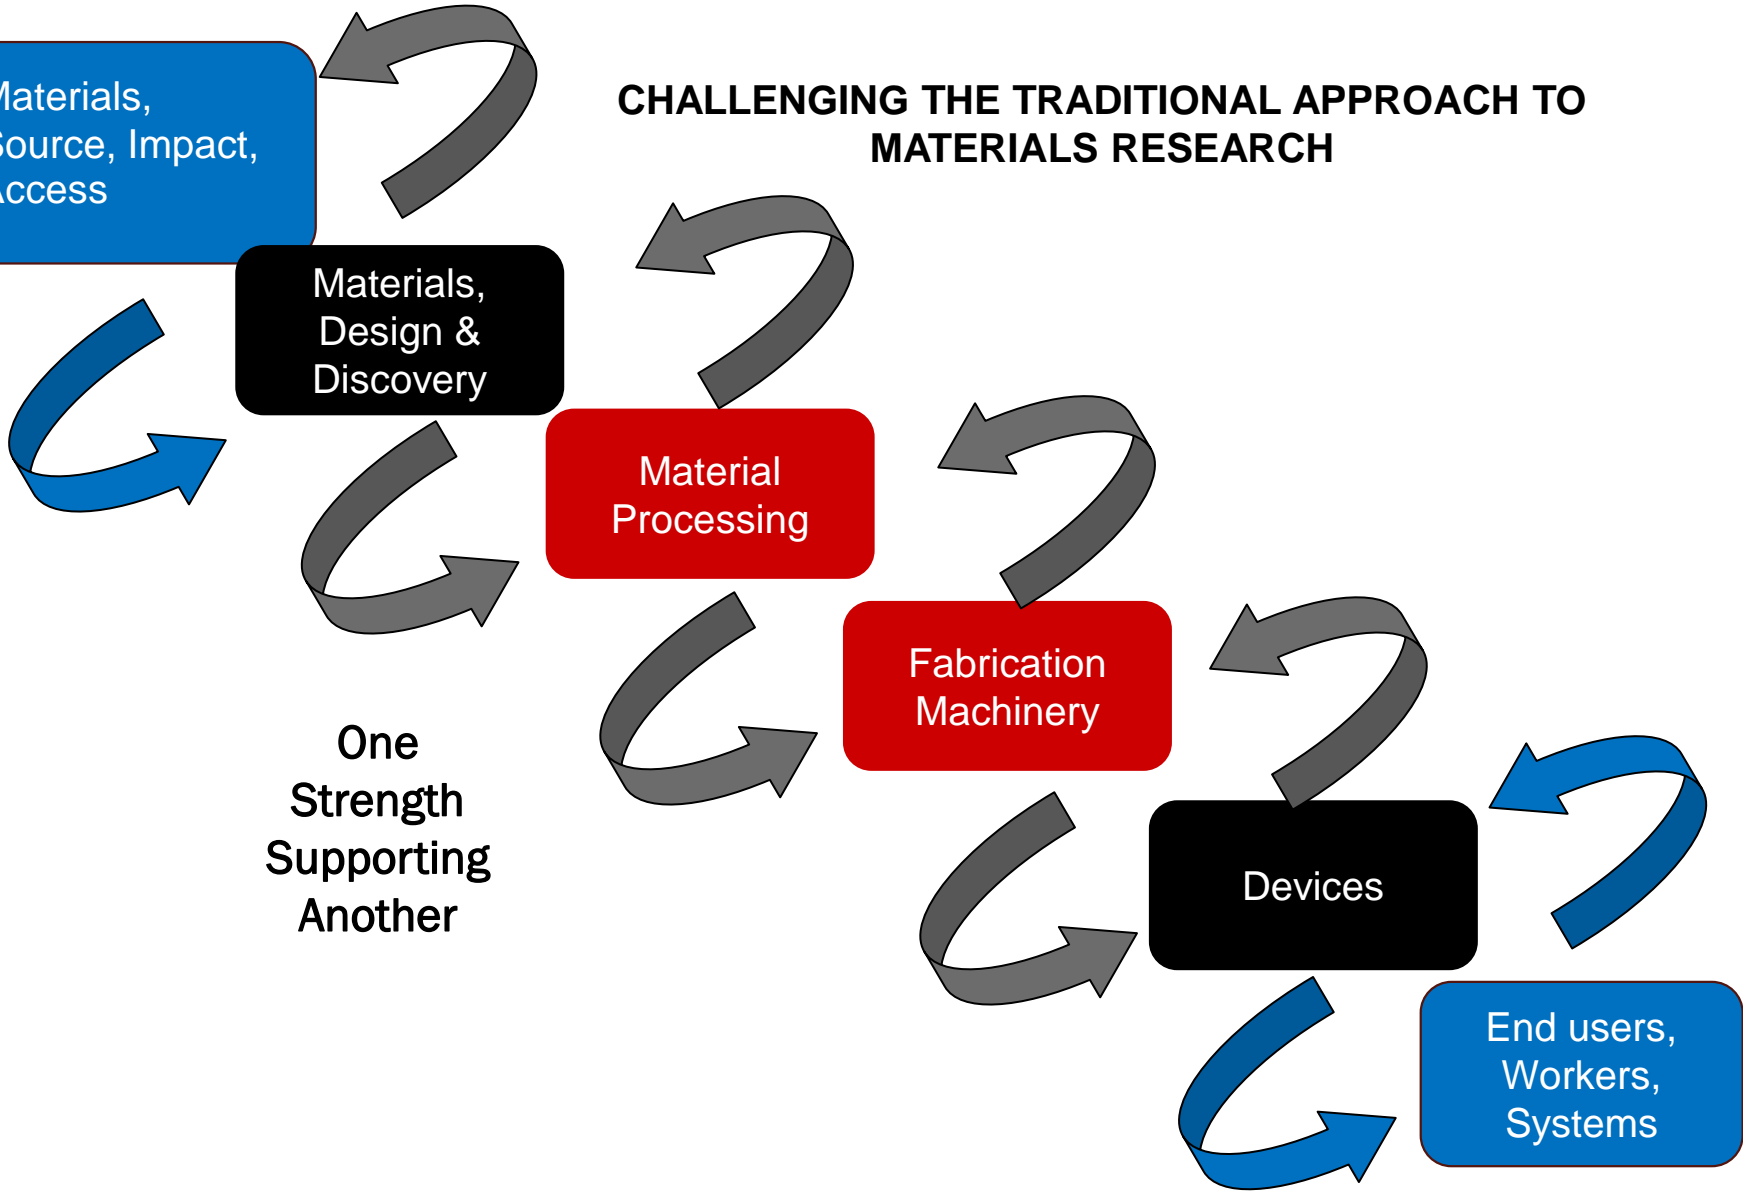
laterials, ource, Impact, ccess

CHALLENGING THE TRADITIONAL APPROACH TO MATERIALS RESEARCH

Materials, Design & Discovery

Material Processing

Fabrication Machinery

One Strength Supporting Another

Devices

End users, Workers, Systems